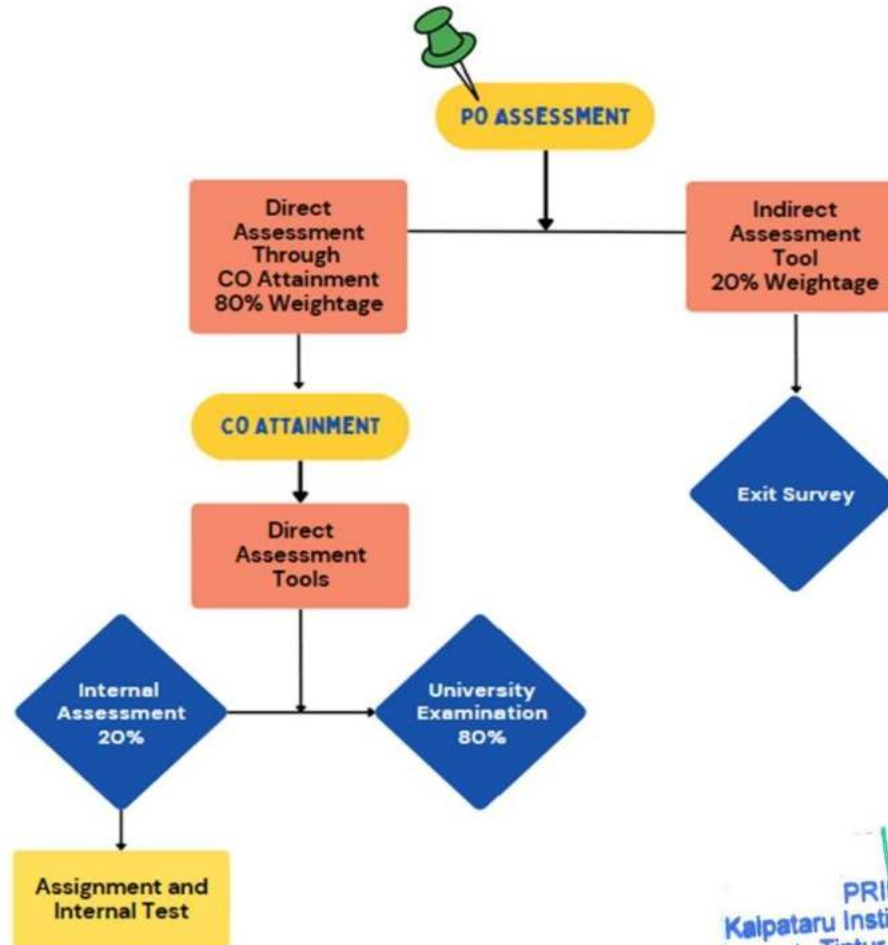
PO ASSESSMENT

Direct Assessment Through CO Attainment 80% Weightage

Indirect Assessment Tool 20% Weightage

CO ATTAINMENT

Exit Survey

Direct Assessment Tools

Internal Assessment 20%

University Examination 80%

Assignment and Internal Test

PRI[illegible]
Kalpataru Insti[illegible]
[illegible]